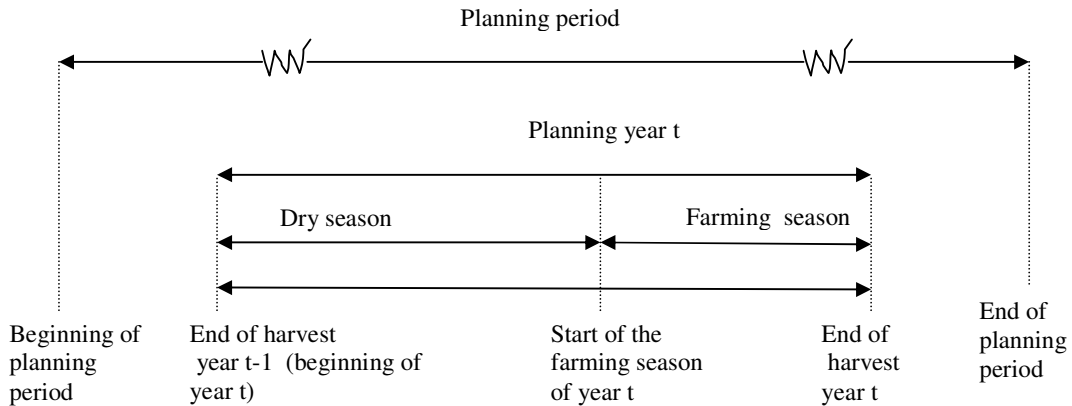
Planning period

Planning year t

Dry season

Farming season

Beginning of planning period

End of harvest year t-1 (beginning of year t)

Start of the farming season of year t

End of harvest year t

End of planning period